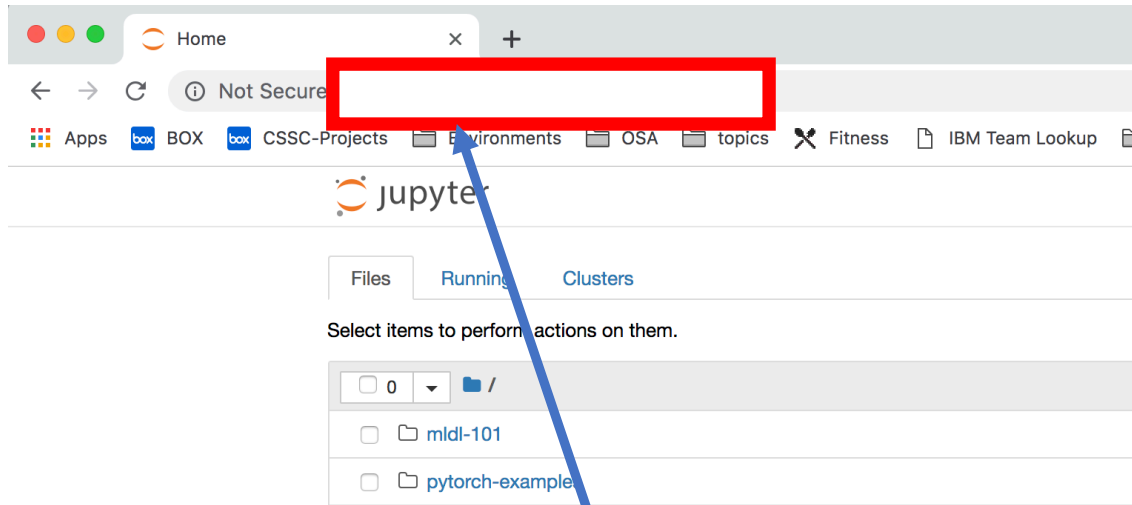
Home ×

+

Not Secure

Apps BOX CSSC-Projects Environments OSA topics Fitness IBM Team Lookup

jupyter

Files Running Clusters

Select items to perform actions on them.

0 /

mldl-101

pytorch-examples